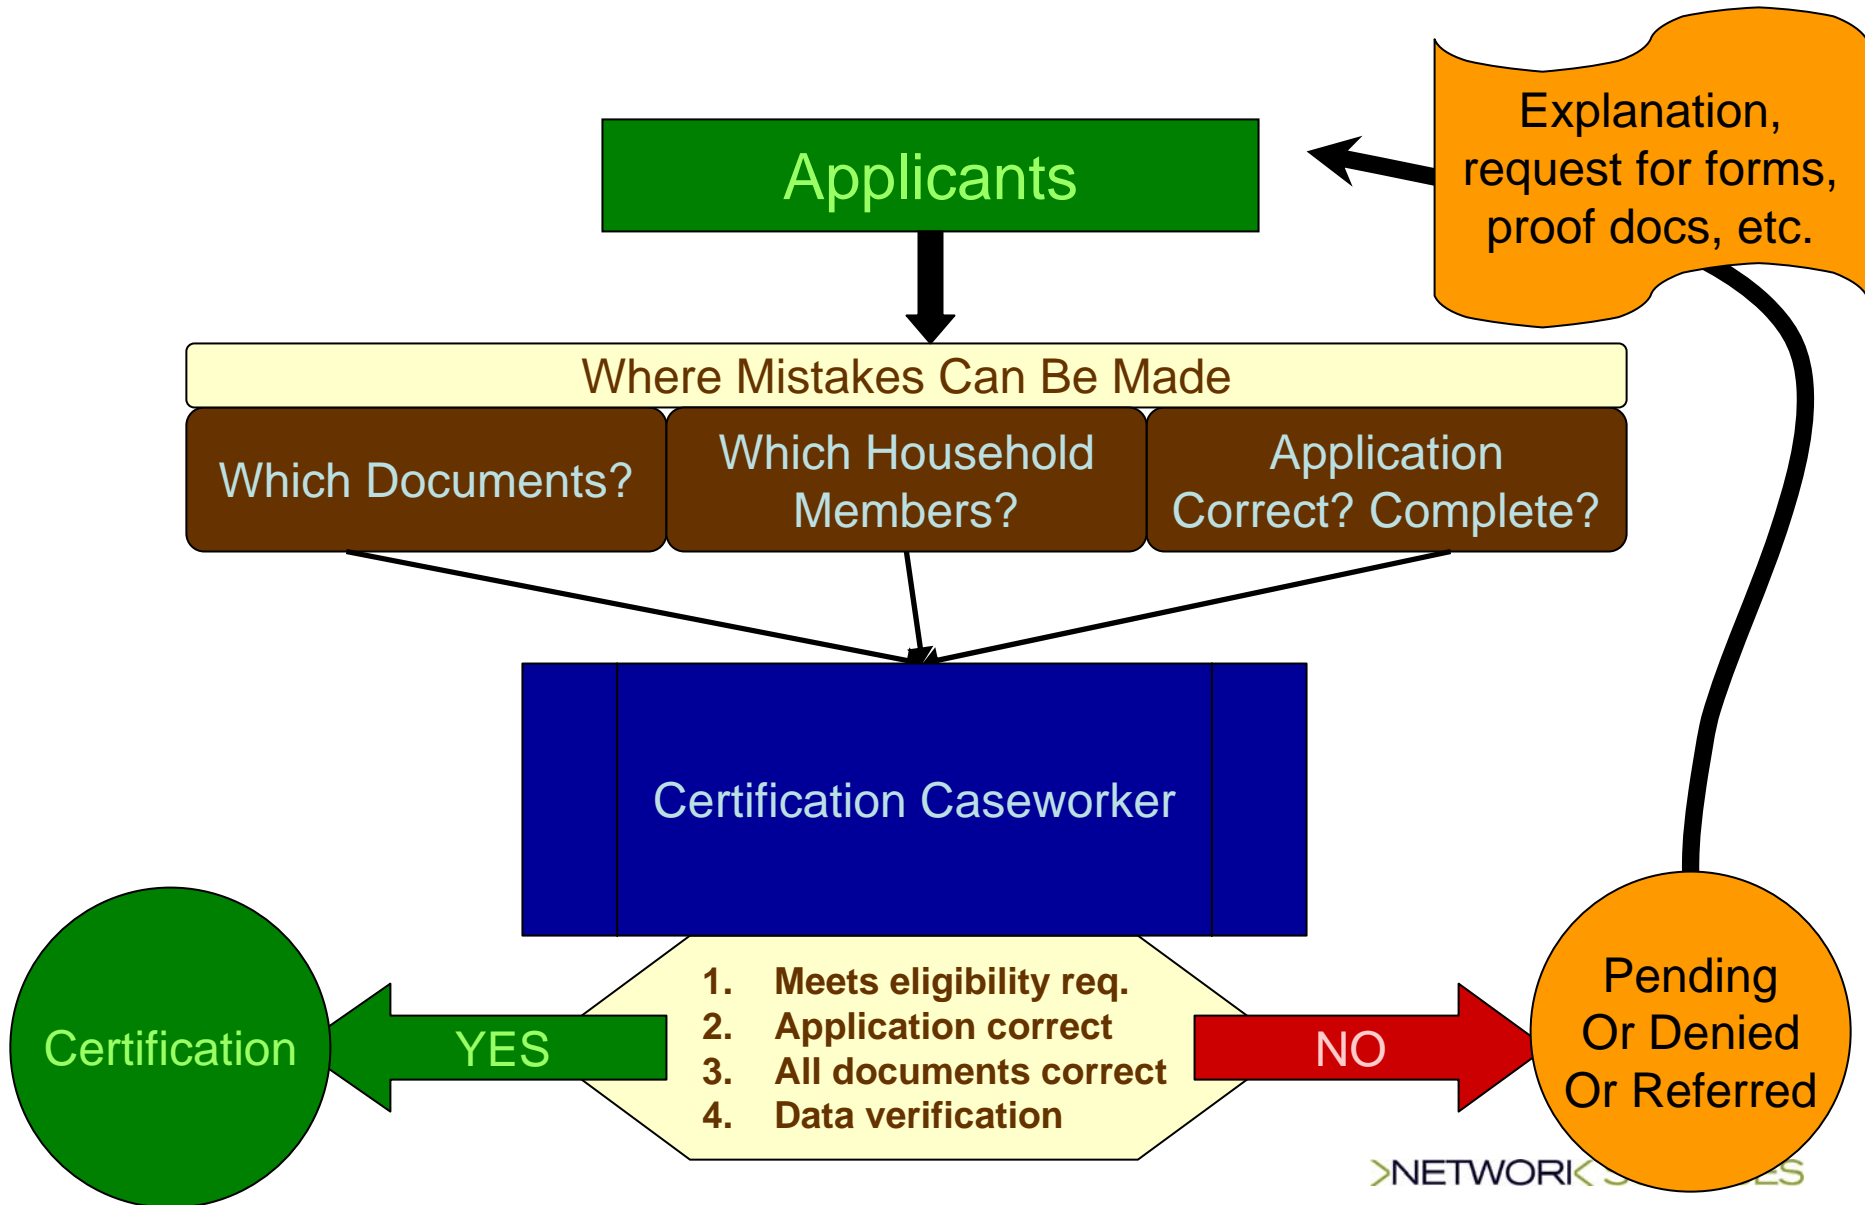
Explanation, request for forms, proof docs, etc.

Applicants

Where Mistakes Can Be Made

Which Documents?

Which Household Members?

Application Correct? Complete?

Certification Caseworker

1. Meets eligibility req.
2. Application correct
3. All documents correct
4. Data verification

Certification

YES

NO

Pending Or Denied Or Referred

>NETWORK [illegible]